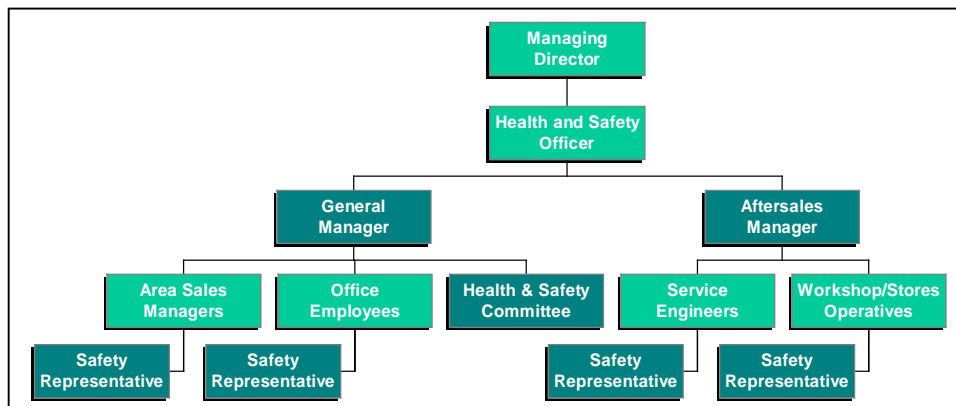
Managing Director

Health and Safety Officer

General Manager

Aftersales Manager

Area Sales Managers

Office Employees

Health & Safety Committee

Service Engineers

Workshop/Stores Operatives

Safety Representative

Safety Representative

Safety Representative

Safety Representative